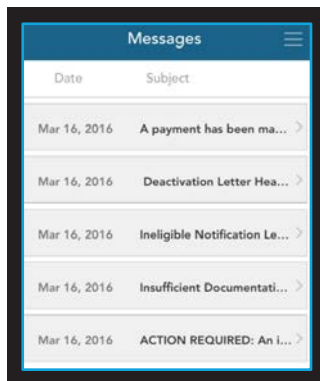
Messages

| Date | Subject |
|---|---|
| Mar 16, 2016 | A payment has been ma... |
| Mar 16, 2016 | Deactivation Letter Hea... |
| Mar 16, 2016 | Ineligible Notification Le... |
| Mar 16, 2016 | Insufficient Documentati... |
| Mar 16, 2016 | ACTION REQUIRED: An i... |